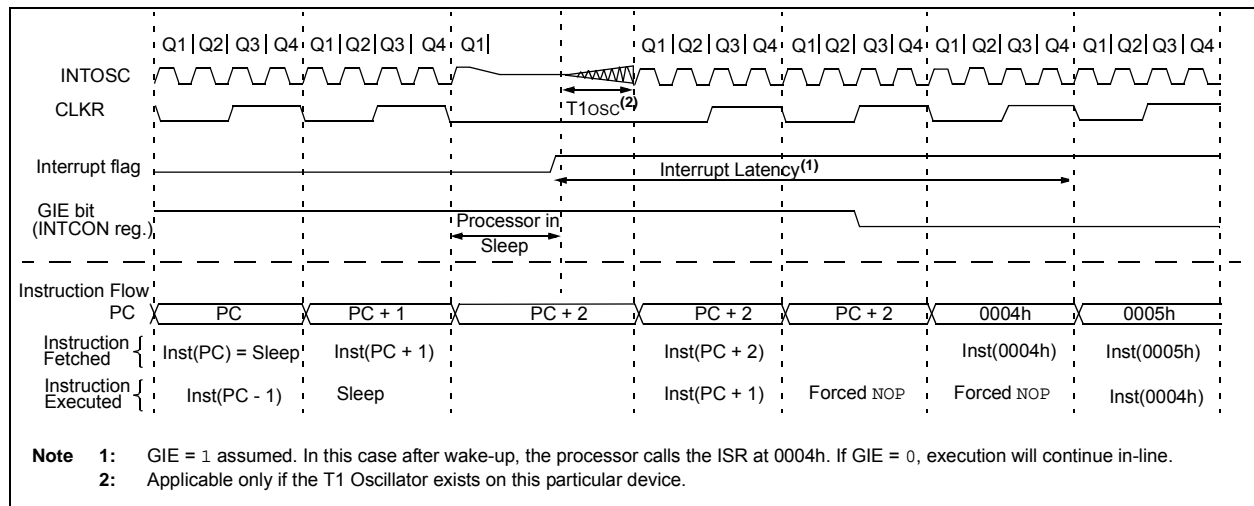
Q1 | Q2 | Q3 | Q4 | Q1 | Q2 | Q3 | Q4 | Q1 | Q1 | Q2 | Q3 | Q4 | Q1 | Q2 | Q3 | Q4 | Q1 | Q2 | Q3 | Q4 | Q1 | Q2 | Q3 | Q4

INTOSC

CLKR

T1OSC$^{(2)}$

Interrupt flag

Interrupt Latency$^{(1)}$

GIE bit (INTCON reg.)

Processor in Sleep

Instruction Flow

| PC | PC | PC + 1 | PC + 2 | PC + 2 | PC + 2 | 0004h | 0005h |
|---|---|---|---|---|---|---|---|
| Instruction Fetched | Inst(PC) = Sleep | Inst(PC + 1) | | Inst(PC + 2) | | Inst(0004h) | Inst(0005h) |
| Instruction Executed | Inst(PC - 1) | Sleep | | Inst(PC + 1) | Forced NOP | Forced NOP | Inst(0004h) |

Note 1: GIE = 1 assumed. In this case after wake-up, the processor calls the ISR at 0004h. If GIE = 0, execution will continue in-line.
2: Applicable only if the T1 Oscillator exists on this particular device.